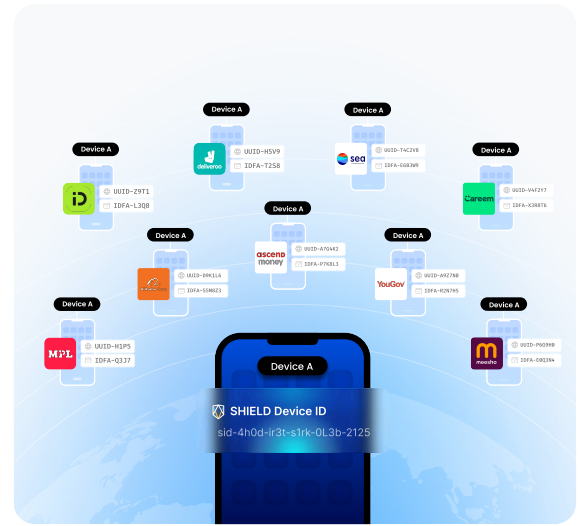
Device A
deliveroo
UUID-H5V9
IDFA-T2S8

Device A
sea
UUID-T4C2V8
IDFA-G6B3W9

Device A
iD
UUID-Z9T1
IDFA-L3Q8

Device A
Careem
UUID-V4F297
IDFA-X3B8T6

Device A
ascend money
UUID-A7G4K2
IDFA-P7K8L1

Device A
UUID-B9K1L4
IDFA-S5M8Z3

Device A
YouGov
UUID-A9Z7N8
IDFA-M2N7H5

Device A
MPL
UUID-H1P5
IDFA-Q3J7

Device A
meesho
UUID-P6Q9X8
IDFA-C8Q1R4

Device A
SHIELD Device ID
sid-4h0d-ir3t-s1rk-0L3b-2125